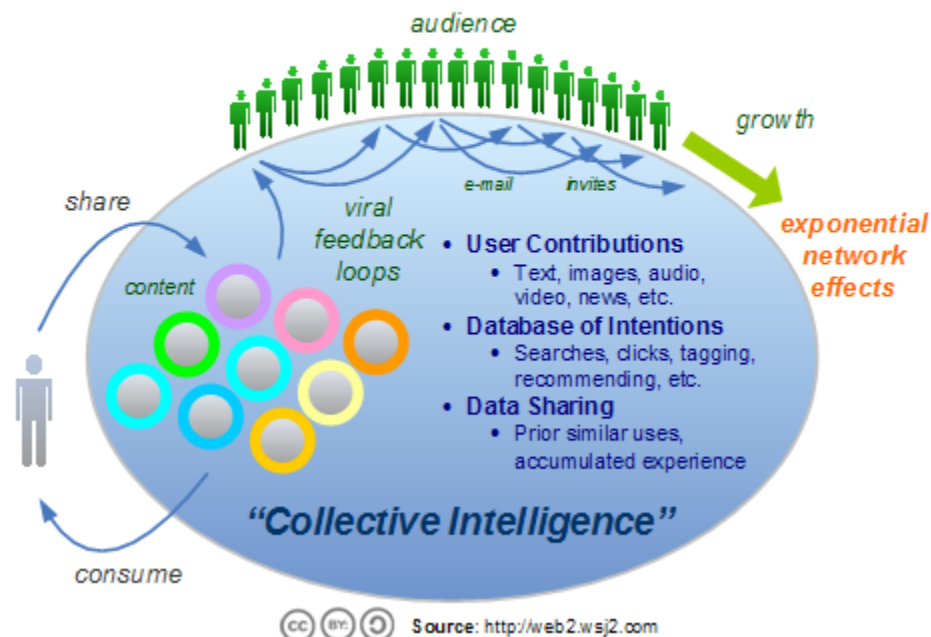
audience

growth

exponential network effects

share

viral feedback loops

e-mail

invites

content

• User Contributions
• Text, images, audio, video, news, etc.
• Database of Intentions
• Searches, clicks, tagging, recommending, etc.
• Data Sharing
• Prior similar uses, accumulated experience

"Collective Intelligence"

consume

cc BY: Source: http://web2.wsj2.com